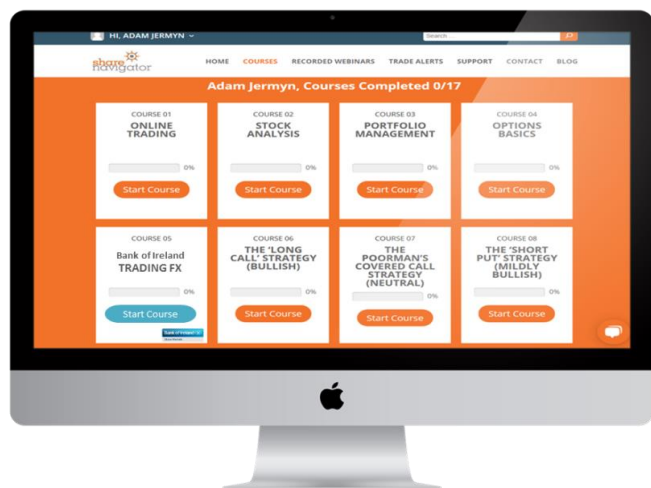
HI, ADAM JERMYN

Search

share navigator

HOME COURSES RECORDED WEBINARS TRADE ALERTS SUPPORT CONTACT BLOG

Adam Jermyn, Courses Completed 0/17

COURSE 01
ONLINE TRADING
0%
Start Course

COURSE 02
STOCK ANALYSIS
0%
Start Course

COURSE 03
PORTFOLIO MANAGEMENT
0%
Start Course

COURSE 04
OPTIONS BASICS
0%
Start Course

COURSE 05
Bank of Ireland
TRADING FX
0%
Start Course
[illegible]

COURSE 06
THE 'LONG CALL' STRATEGY (BULLISH)
0%
Start Course

COURSE 07
THE POORMAN'S COVERED CALL STRATEGY (NEUTRAL)
0%
Start Course

COURSE 08
THE 'SHORT PUT' STRATEGY (MILDLY BULLISH)
0%
Start Course